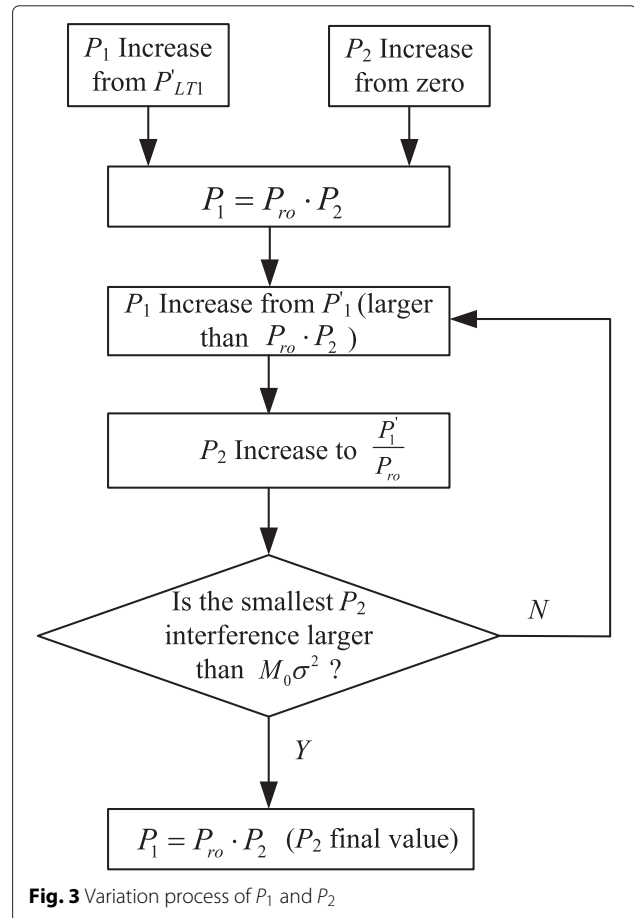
$P_1$ Increase from $P'_{LT1}$

$P_2$ Increase from zero

$P_1 = P_{ro} \cdot P_2$

$P_1$ Increase from $P'_1$ (larger than $P_{ro} \cdot P_2$ )

$P_2$ Increase to $\frac{P_1'}{P_{ro}}$

Is the smallest $P_2$ interference larger than $M_0\sigma^2$ ?

N

Y

$P_1 = P_{ro} \cdot P_2$ ($P_2$ final value)

**Fig. 3** Variation process of $P_1$ and $P_2$